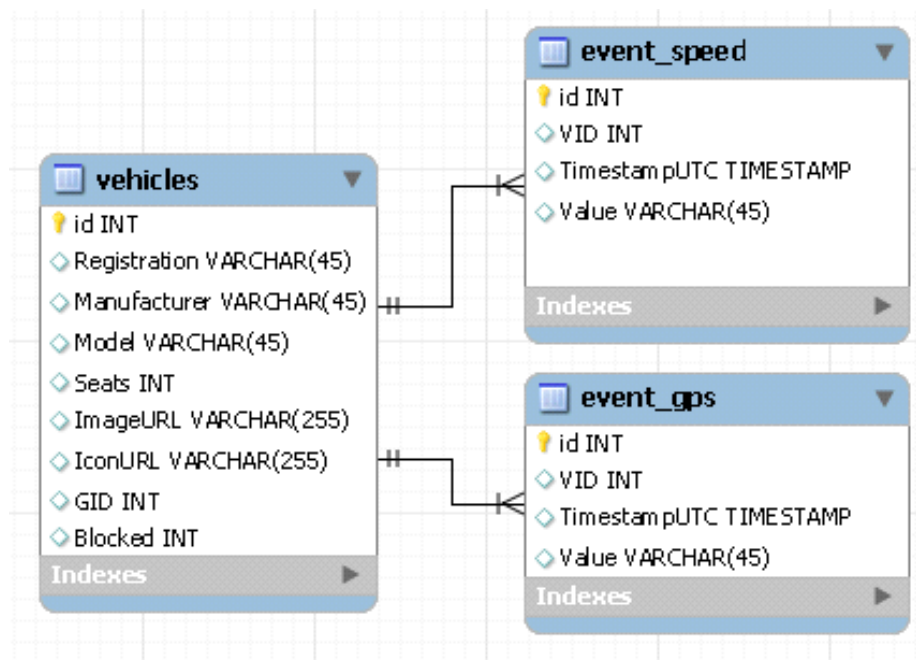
vehicles
id INT
Registration VARCHAR(45)
Manufacturer VARCHAR(45)
Model VARCHAR(45)
Seats INT
ImageURL VARCHAR(255)
IconURL VARCHAR(255)
GID INT
Blocked INT
Indexes

event_speed
id INT
VID INT
TimestampUTC TIMESTAMP
Value VARCHAR(45)
Indexes

event_gps
id INT
VID INT
TimestampUTC TIMESTAMP
Value VARCHAR(45)
Indexes